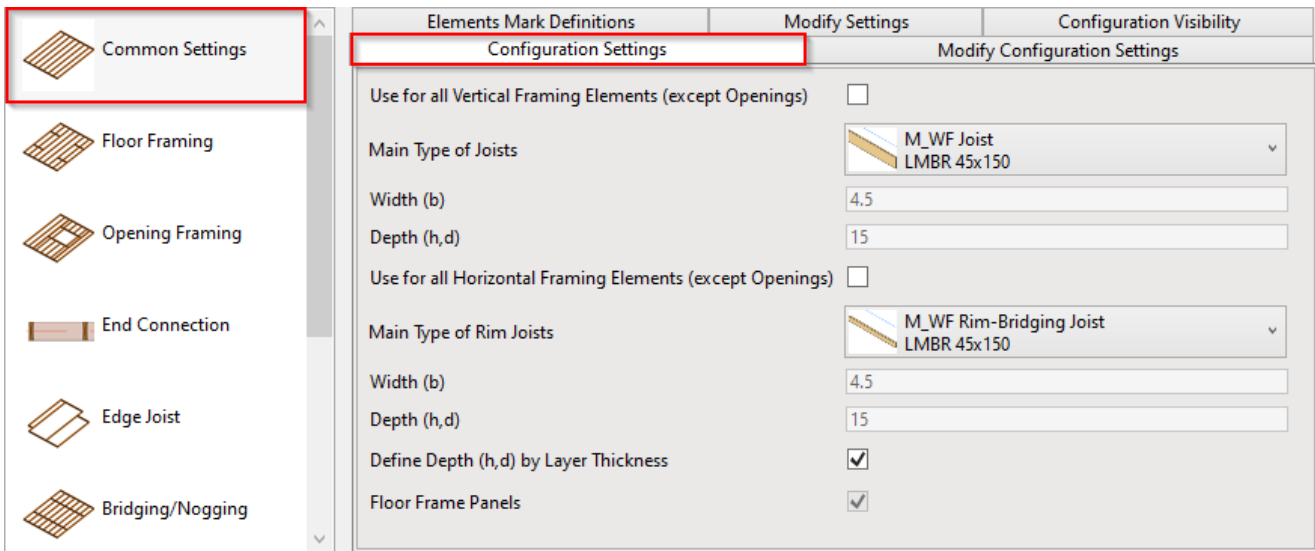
Common Settings

Floor Framing

Opening Framing

End Connection

Edge Joist

Bridging/Nogging

Elements Mark Definitions | Modify Settings | Configuration Visibility

Configuration Settings | Modify Configuration Settings

Use for all Vertical Framing Elements (except Openings)

Main Type of Joists
M_WF Joist
LMBR 45x150

Width (b) 4.5

Depth (h,d) 15

Use for all Horizontal Framing Elements (except Openings)

Main Type of Rim Joists
M_WF Rim-Bridging Joist
LMBR 45x150

Width (b) 4.5

Depth (h,d) 15

Define Depth (h,d) by Layer Thickness

Floor Frame Panels